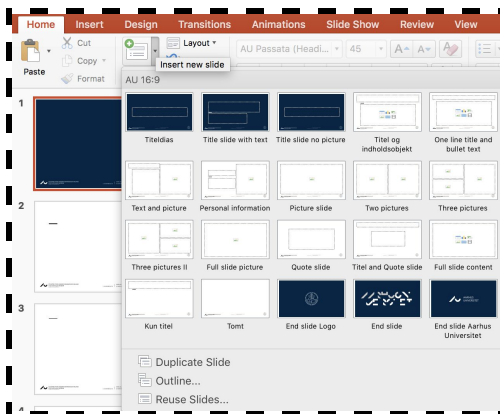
Home Insert Design Transitions Animations Slide Show Review View

Paste
Cut
Copy
Format
Layout
Insert new slide
AU Passata (Headi... 45

AU 16:9

1
2
3

Titeldias
Title slide with text
Title slide no picture
Titel og indholdsobjekt
One line title and bullet text
Text and picture
Personal information
Picture slide
Two pictures
Three pictures
Three pictures II
Full slide picture
Quote slide
Titel and Quote slide
Full slide content
Kun titel
Tomt
End slide Logo
End slide
End slide Aarhus Universitet

Duplicate Slide
Outline...
Reuse Slides...